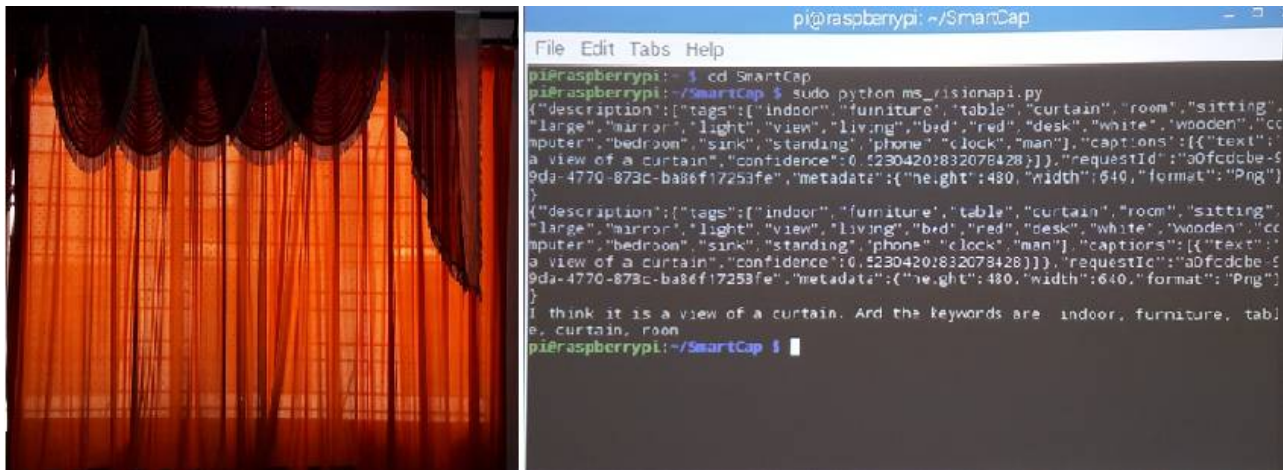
pi@raspberrypi: ~/SmartCap

File Edit Tabs Help

pi@raspberrypi:~ $ cd SmartCap
pi@raspberrypi:~/SmartCap $ sudo python ms_visionapi.py
{"description":{"tags":["indoor","furniture","table","curtain","room","sitting","large","mirror","light","view","living","bed","red","desk","white","wooden","computer","bedroom","sink","standing","phone","clock","man"],"captions":[{"text":"a view of a curtain","confidence":0.5230420832078428}]},"requestId":"a0fcdcbe-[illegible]9da-4770-873c-ba86f17253fe","metadata":{"height":480,"width":640,"format":"Png"}
}
{"description":{"tags":["indoor","furniture","table","curtain","room","sitting","large","mirror","light","view","living","bed","red","desk","white","wooden","computer","bedroom","sink","standing","phone","clock","man"],"captions":[{"text":"a view of a curtain","confidence":0.5230420832078428}]},"requestId":"a0fcdcbe-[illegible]9da-4770-873c-ba86f17253fe","metadata":{"height":480,"width":640,"format":"Png"}
}
I think it is a view of a curtain. And the keywords are indoor, furniture, table, curtain, room
pi@raspberrypi:~/SmartCap $